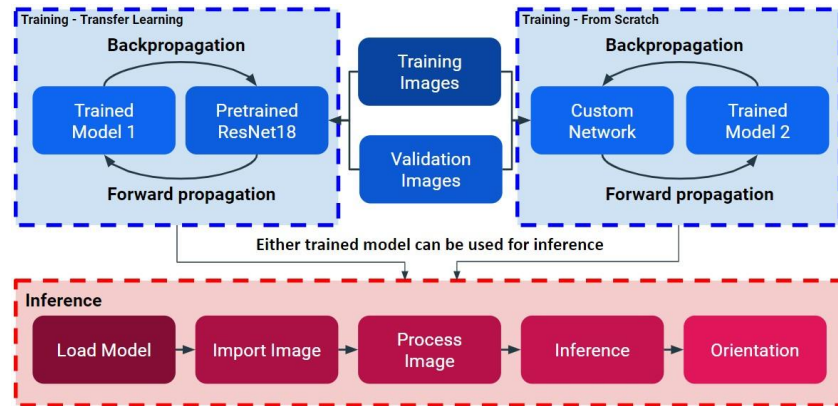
Training - Transfer Learning

Backpropagation

Trained Model 1

Pretrained ResNet18

Forward propagation

Training Images

Validation Images

Training - From Scratch

Backpropagation

Custom Network

Trained Model 2

Forward propagation

Either trained model can be used for inference

Inference

Load Model

Import Image

Process Image

Inference

Orientation